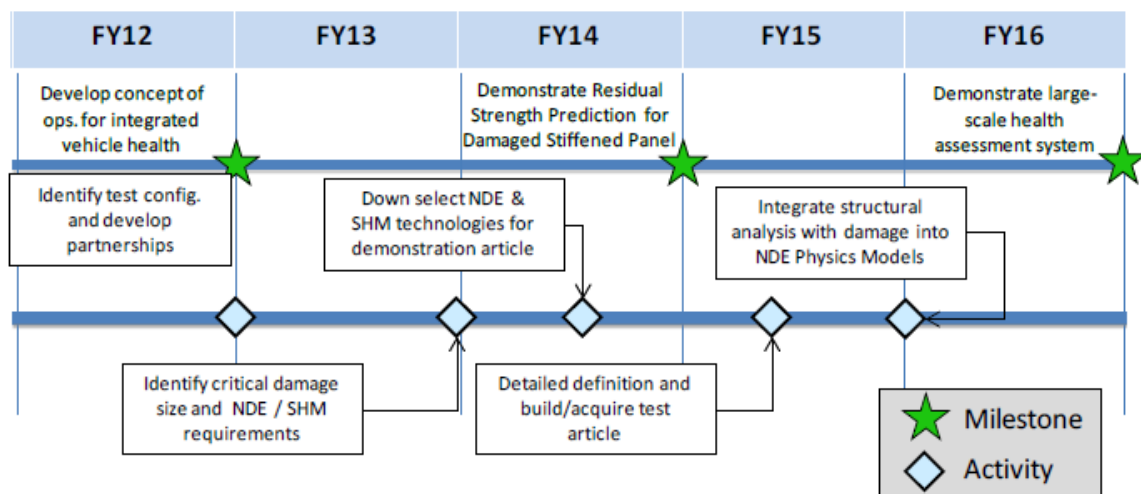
| FY12 | FY13 | FY14 | FY15 | FY16 |
|---|---|---|---|---|

Develop concept of ops. for integrated vehicle health

Demonstrate Residual Strength Prediction for Damaged Stiffened Panel

Demonstrate large-scale health assessment system

Identify test config. and develop partnerships

Down select NDE & SHM technologies for demonstration article

Integrate structural analysis with damage into NDE Physics Models

Identify critical damage size and NDE / SHM requirements

Detailed definition and build/acquire test article

Milestone

Activity